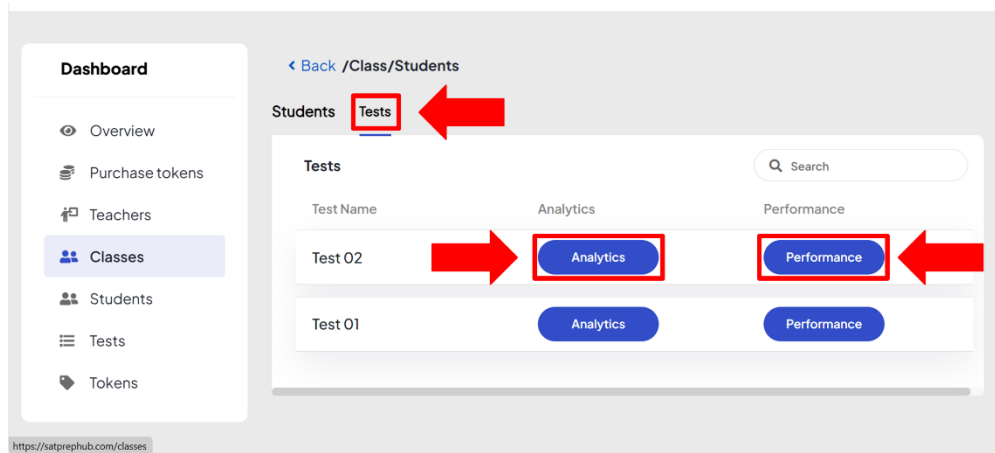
Dashboard

Overview

Purchase tokens

Teachers

Classes

Students

Tests

Tokens

< Back /Class/Students

Students Tests

Tests

Search

| Test Name | Analytics | Performance |
|---|---|---|
| Test 02 | Analytics | Performance |
| Test 01 | Analytics | Performance |

https://satprephub.com/classes